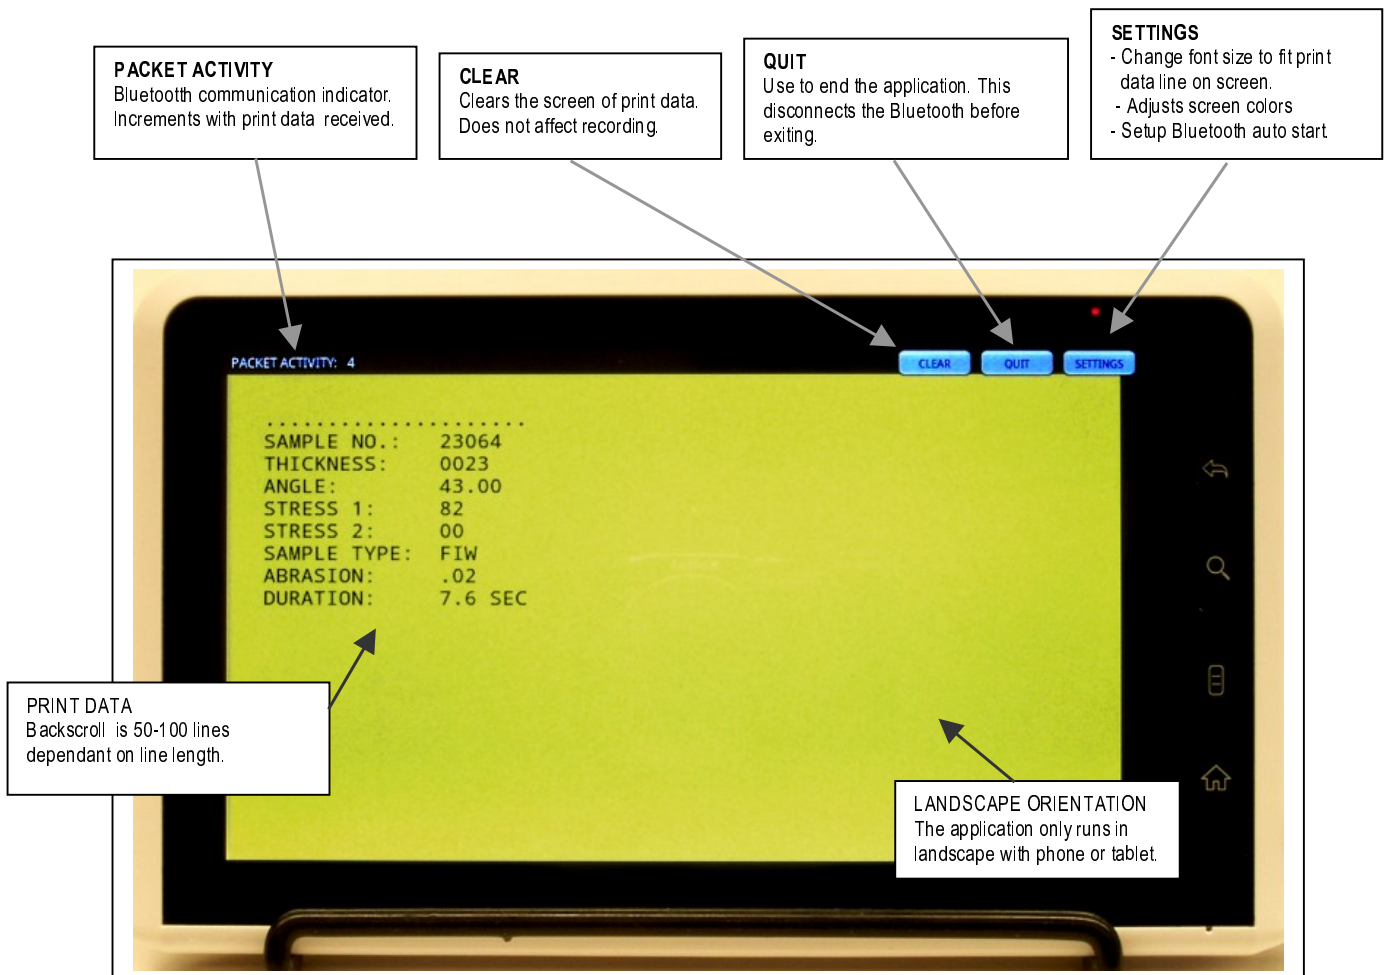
PACKET ACTIVITY
Bluetooth communication indicator. Increments with print data received.

CLEAR
Clears the screen of print data. Does not affect recording.

QUIT
Use to end the application. This disconnects the Bluetooth before exiting.

SETTINGS
- Change font size to fit print data line on screen.
- Adjusts screen colors
- Setup Bluetooth auto start

PACKET ACTIVITY: 4

CLEAR QUIT SETTINGS

......................
SAMPLE NO.: 23064
THICKNESS: 0023
ANGLE: 43.00
STRESS 1: 82
STRESS 2: 00
SAMPLE TYPE: FIW
ABRASION: .02
DURATION: 7.6 SEC

PRINT DATA
Backscroll is 50-100 lines dependant on line length.

LANDSCAPE ORIENTATION
The application only runs in landscape with phone or tablet.